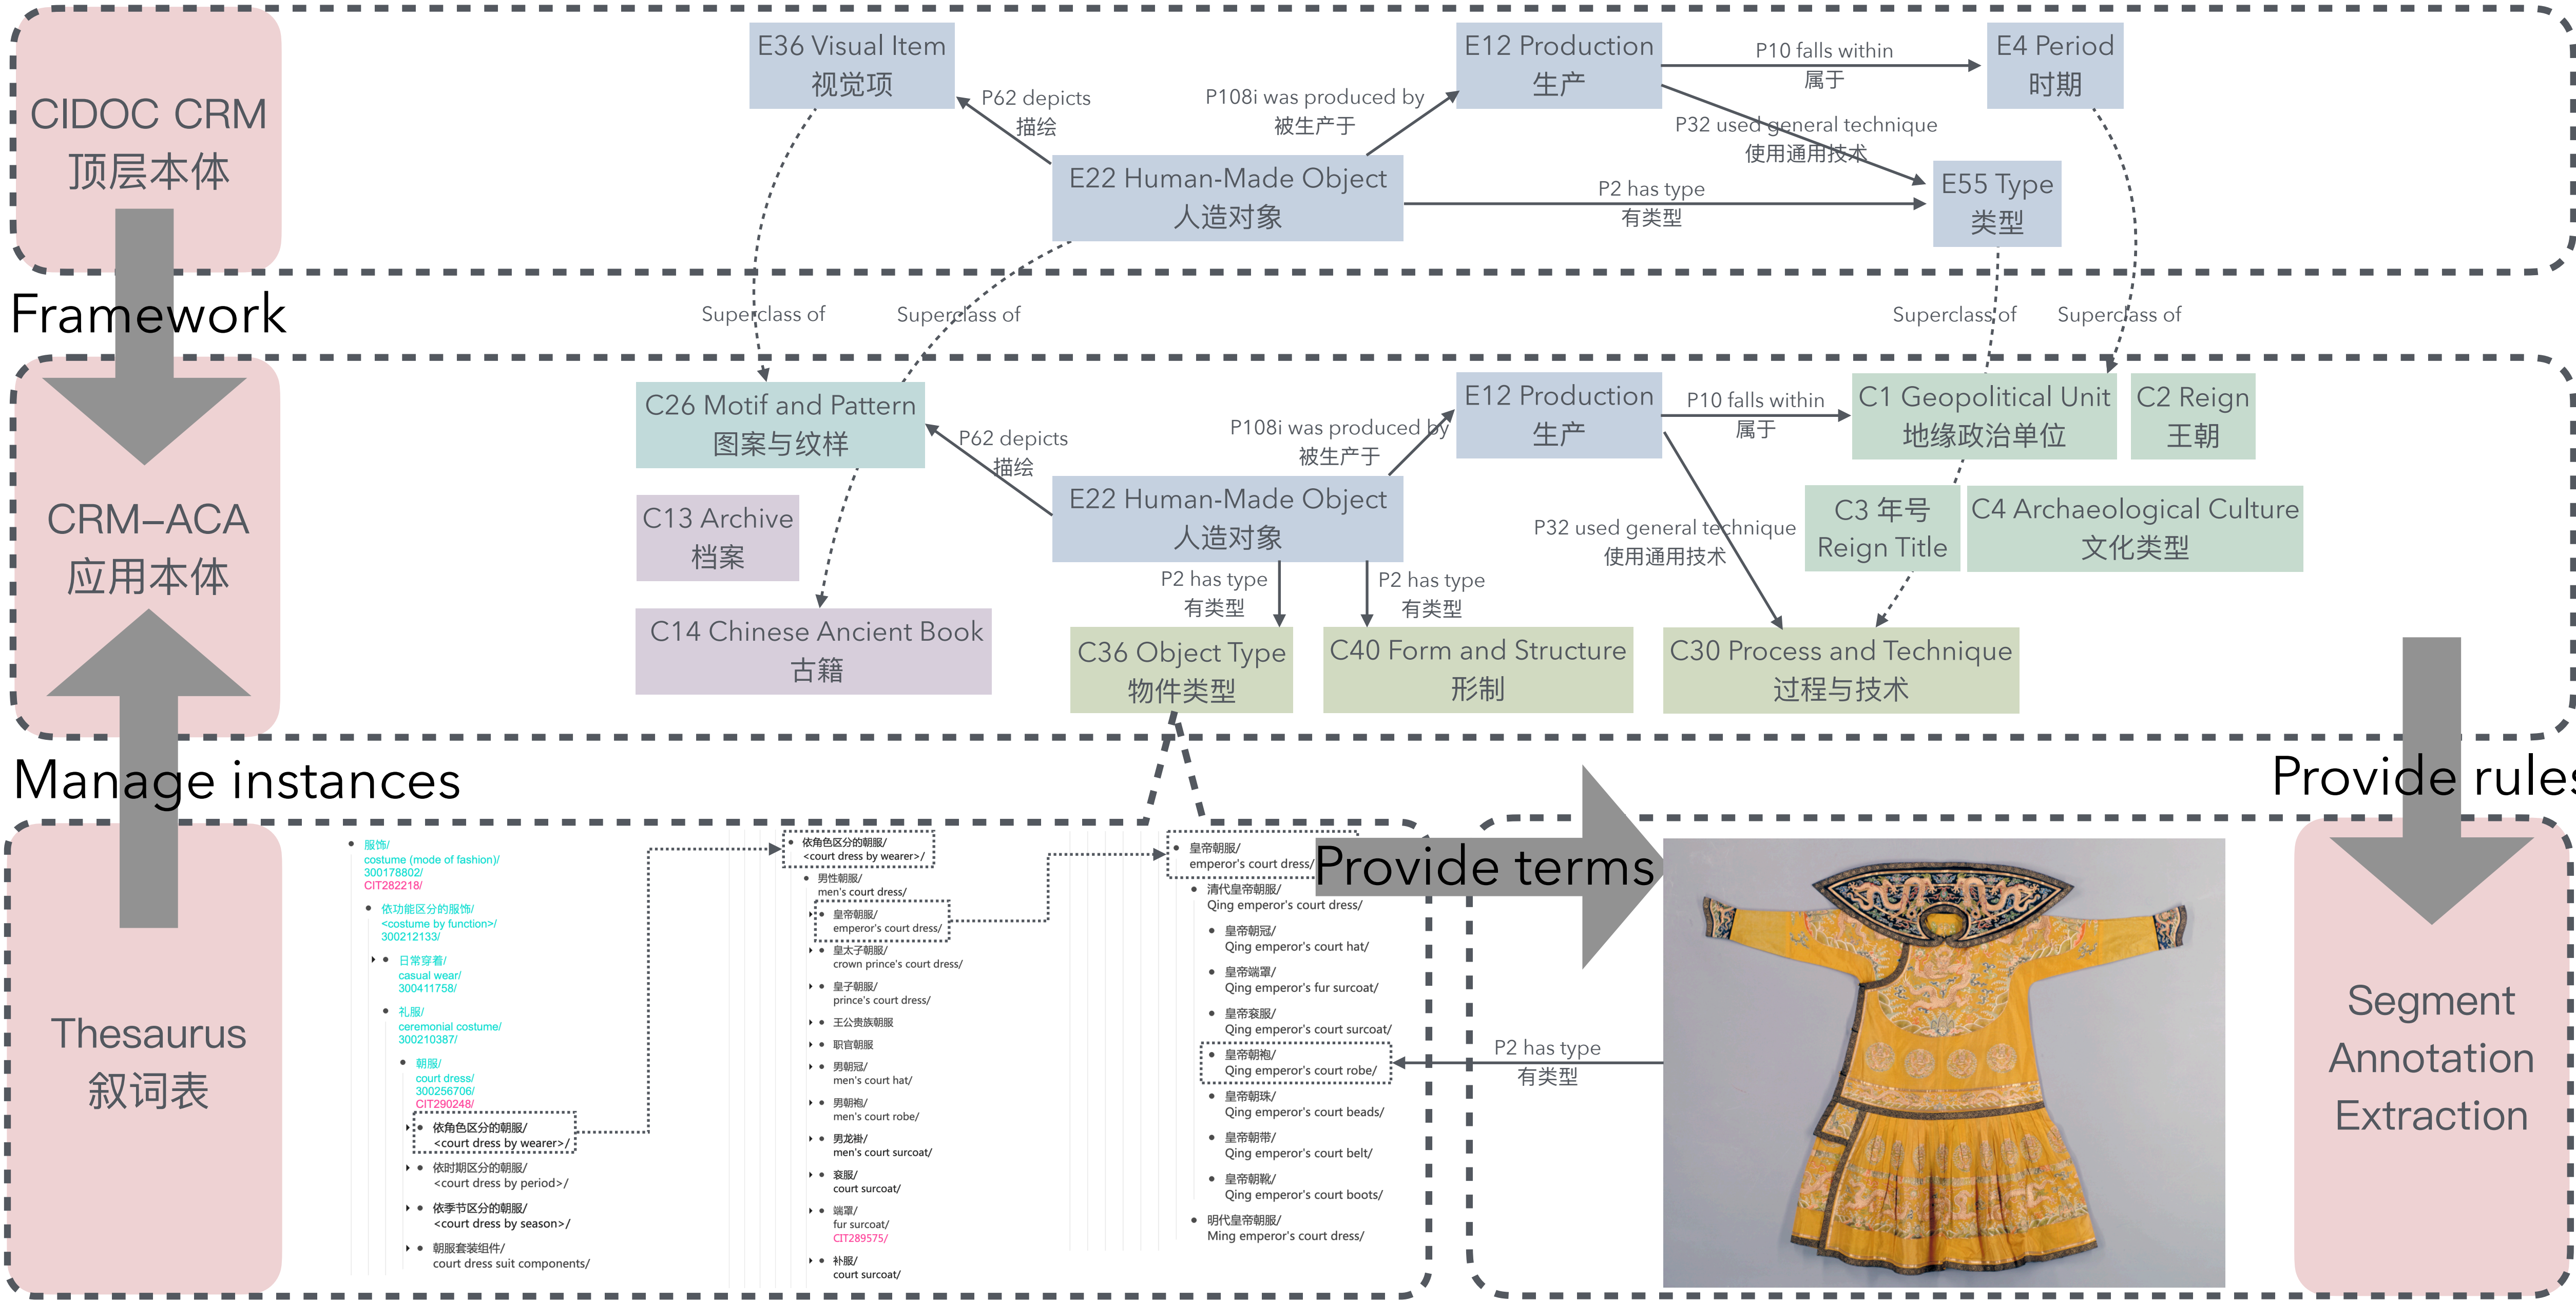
CIDOC CRM
顶层本体

Framework

CRM–ACA
应用本体

Manage instances

Thesaurus
叙词表

E36 Visual Item
视觉项

P62 depicts
描绘

P108i was produced by
被生产于

E12 Production
生产

P10 falls within
属于

E4 Period
时期

P32 used general technique
使用通用技术

E22 Human-Made Object
人造对象

P2 has type
有类型

E55 Type
类型

Superclass of

Superclass of

Superclass of

Superclass of

C26 Motif and Pattern
图案与纹样

P62 depicts
描绘

P108i was produced by
被生产于

E12 Production
生产

P10 falls within
属于

C1 Geopolitical Unit
地缘政治单位

C2 Reign
王朝

C13 Archive
档案

E22 Human-Made Object
人造对象

P32 used general technique
使用通用技术

C3 年号
Reign Title

C4 Archaeological Culture
文化类型

P2 has type
有类型

P2 has type
有类型

C14 Chinese Ancient Book
古籍

C36 Object Type
物件类型

C40 Form and Structure
形制

C30 Process and Technique
过程与技术

Provide rules

Provide terms

Segment
Annotation
Extraction

服饰/
costume (mode of fashion)/
300178802/
CIT282218/
依功能区分的服饰/
<costume by function>/
300212133/
日常穿着/
casual wear/
300411758/
礼服/
ceremonial costume/
300210387/
朝服/
court dress/
300256706/
CIT290248/
依角色区分的朝服/
<court dress by wearer>/
依时期区分的朝服/
<court dress by period>/
依季节区分的朝服/
<court dress by season>/
朝服套装组件/
court dress suit components/

依角色区分的朝服/
<court dress by wearer>/
男性朝服/
men's court dress/
皇帝朝服/
emperor's court dress/
皇太子朝服/
crown prince's court dress/
皇子朝服/
prince's court dress/
王公贵族朝服
职官朝服
男朝冠/
men's court hat/
男朝袍/
men's court robe/
男龙褂/
men's court surcoat/
衮服/
court surcoat/
端罩/
fur surcoat/
CIT289575/
补服/
court surcoat/

皇帝朝服/
emperor's court dress/
清代皇帝朝服/
Qing emperor's court dress/
皇帝朝冠/
Qing emperor's court hat/
皇帝端罩/
Qing emperor's fur surcoat/
皇帝衮服/
Qing emperor's court surcoat/
皇帝朝袍/
Qing emperor's court robe/
皇帝朝珠/
Qing emperor's court beads/
皇帝朝带/
Qing emperor's court belt/
皇帝朝靴/
Qing emperor's court boots/
明代皇帝朝服/
Ming emperor's court dress/

P2 has type
有类型